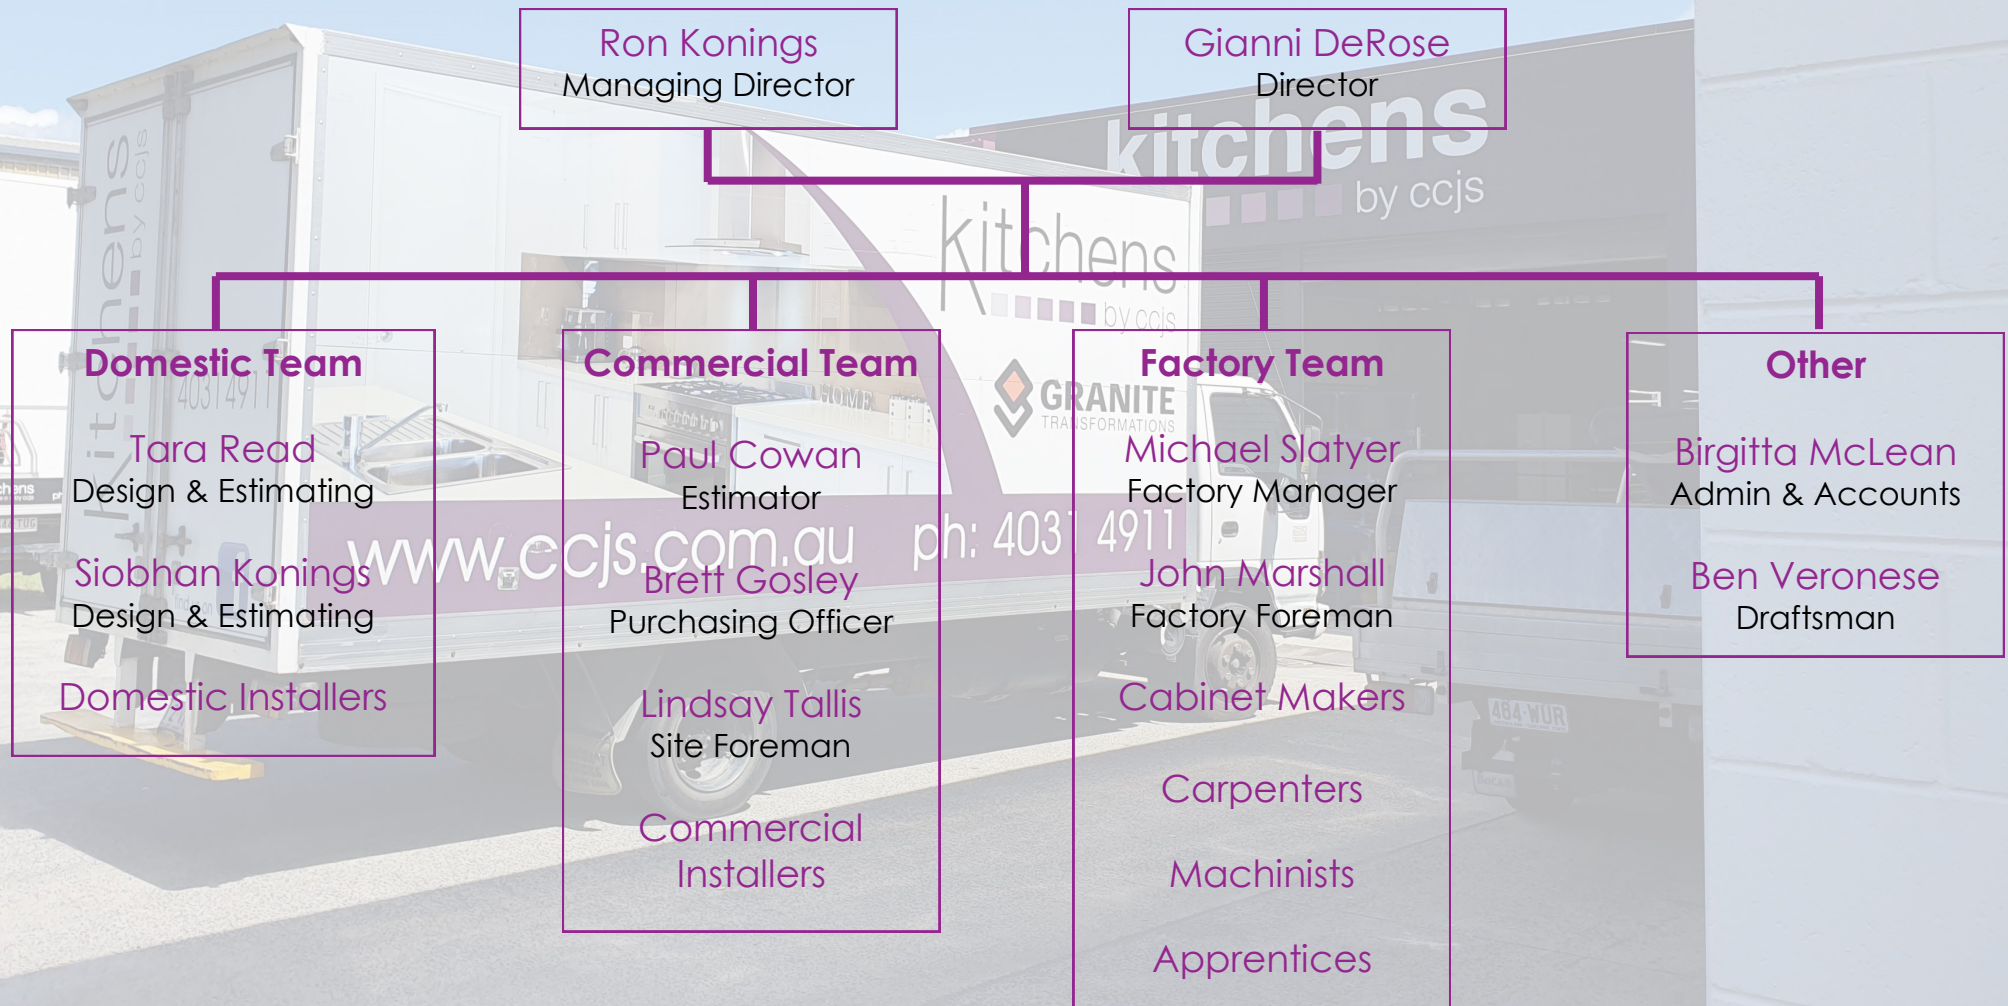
Ron Konings
Managing Director

Gianni DeRose
Director

Domestic Team

Tara Read
Design & Estimating

Siobhan Konings
Design & Estimating

Domestic Installers

Commercial Team

Paul Cowan
Estimator

Brett Gosley
Purchasing Officer

Lindsay Tallis
Site Foreman

Commercial Installers

Factory Team

Michael Slatyer
Factory Manager

John Marshall
Factory Foreman

Cabinet Makers

Carpenters

Machinists

Apprentices

Other

Birgitta McLean
Admin & Accounts

Ben Veronese
Draftsman

kitchens by ccjs

kitchens by ccjs

GRANITE TRANSFORMATIONS

www.ccjs.com.au ph: 4031 4911

484 WUR